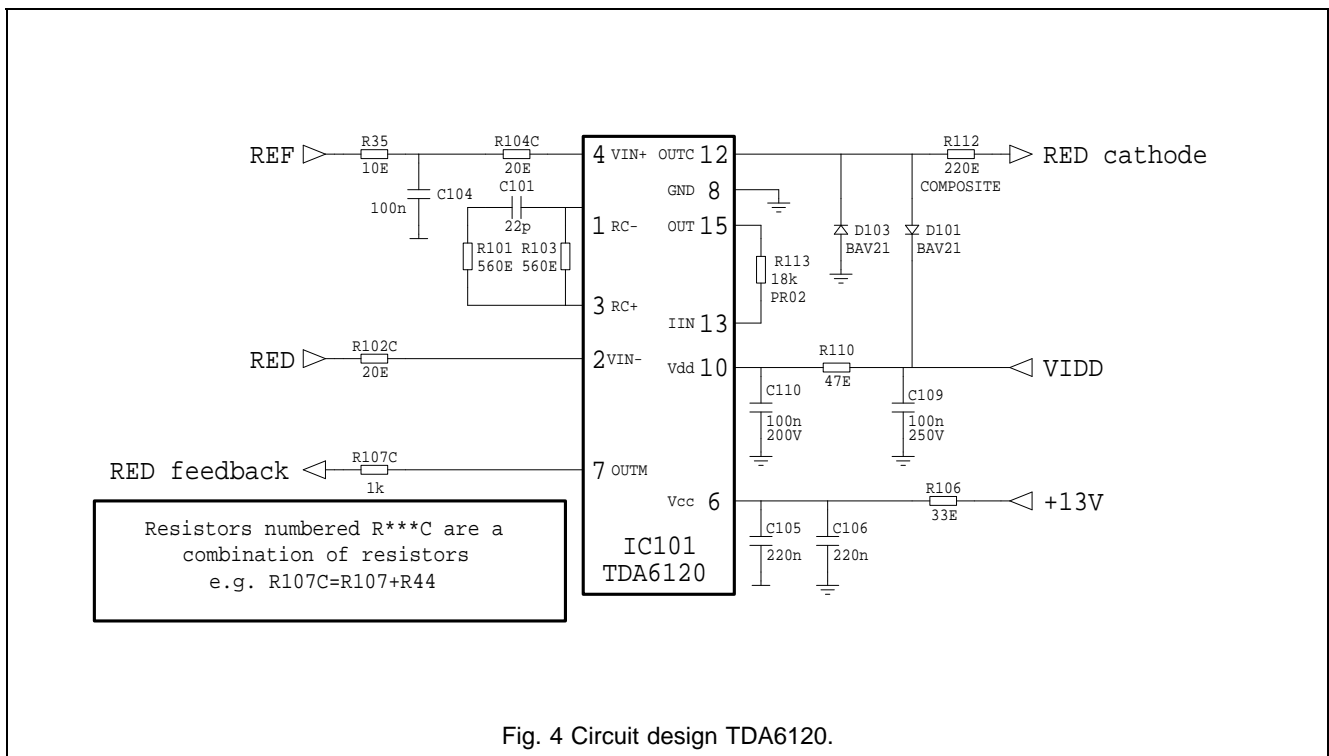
REF
R35
10E
C104
100n
R104C
20E
C101
22p
R101
560E
R103
560E
4 VIN+
1 RC-
3 RC+
OUTC 12
GND 8
OUT 15
IIN 13
R113
18k
PR02
D103
BAV21
D101
BAV21
R112
220E
COMPOSITE
RED cathode
RED
R102C
20E
2 VIN-
Vdd 10
R110
47E
C110
100n
200V
C109
100n
250V
VIDD
RED feedback
R107C
1k
7 OUTM
Vcc 6
C105
220n
C106
220n
R106
33E
+13V

Resistors numbered R***C are a combination of resistors e.g. R107C=R107+R44

IC101
TDA6120

Fig. 4 Circuit design TDA6120.